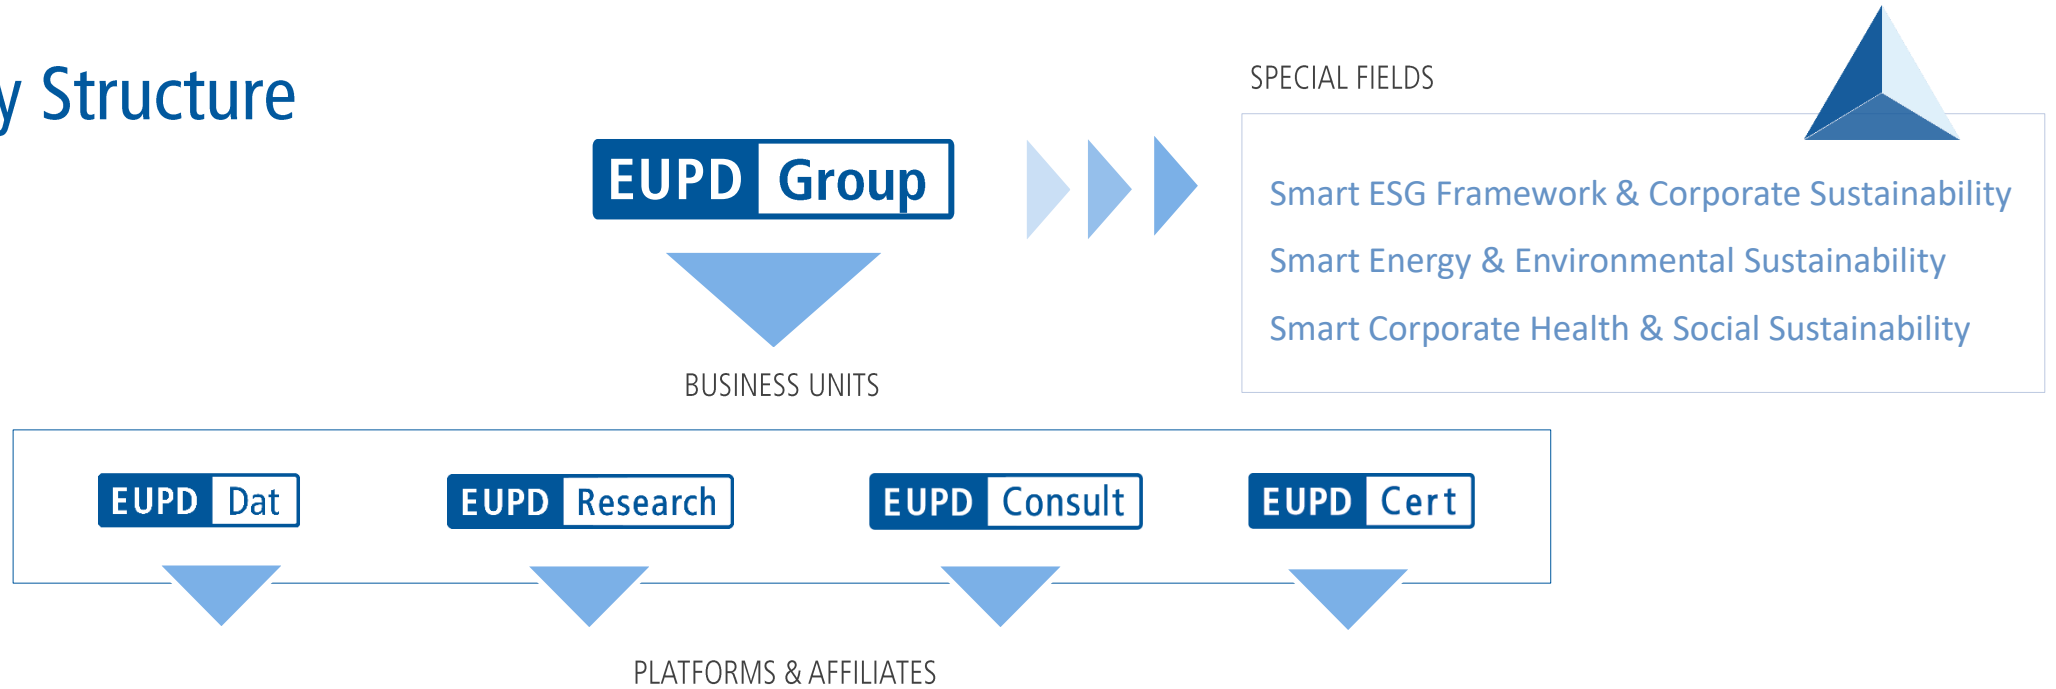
y Structure

EUPD Group

SPECIAL FIELDS

Smart ESG Framework & Corporate Sustainability

Smart Energy & Environmental Sustainability

Smart Corporate Health & Social Sustainability

BUSINESS UNITS

EUPD Dat

EUPD Research

EUPD Consult

EUPD Cert

PLATFORMS & AFFILIATES